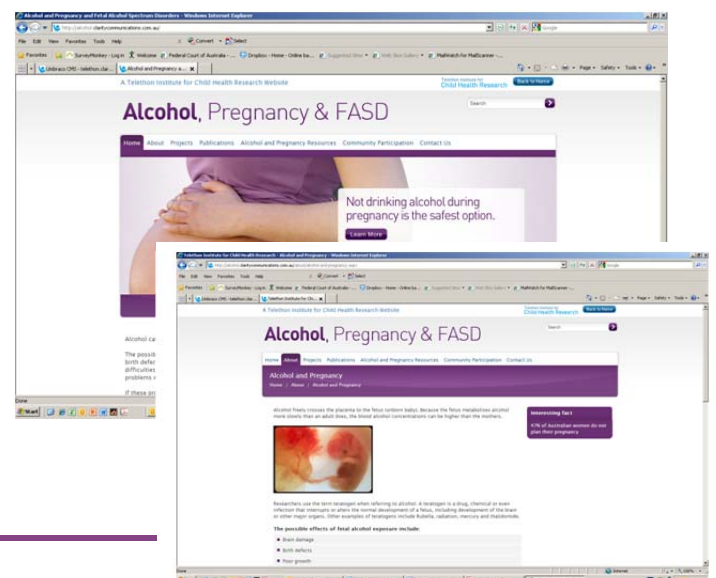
Alcohol and Pregnancy and Fetal Alcohol Spectrum Disorders - Windows Internet Explorer

File Edit View Favorites Tools Help

Favorites SurveyMonkey - Log In Welcome Federal Court of Australia Dropbox - Home - Online ba... Suggested Sites Web Slice Gallery Mailmatch for MailScanner

Umbraco CMS - telethon.clar... Alcohol and Pregnancy a...

Page Safety Tools

A Telethon Institute for Child Health Research Website

Telethon Institute for Child Health Research

Back to Home

Search

Alcohol, Pregnancy & FASD

Home About Projects Publications Alcohol and Pregnancy Resources Community Participation Contact Us

Not drinking alcohol during pregnancy is the safest option.

Learn More

Alcohol ca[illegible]

The possib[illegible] birth defe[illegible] difficulties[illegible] problems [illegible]

If these pr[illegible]

Done

Start

Telethon Institute for Child Health Research - Alcohol and Pregnancy - Windows Internet Explorer

File Edit View Favorites Tools Help

Favorites SurveyMonkey - Log In Welcome Federal Court of Australia Dropbox - Home - Online ba... Suggested Sites Web Slice Gallery Mailmatch for MailScanner

Umbraco CMS - telethon.clar... Telethon Institute for Chi...

A Telethon Institute for Child Health Research Website

Telethon Institute for Child Health Research

Back to Home

Search

Alcohol, Pregnancy & FASD

Home About Projects Publications Alcohol and Pregnancy Resources Community Participation Contact Us

Alcohol and Pregnancy

Home | About | Alcohol and Pregnancy

Alcohol freely crosses the placenta to the fetus (unborn baby). Because the fetus metabolises alcohol more slowly than an adult does, the blood alcohol concentrations can be higher than the mothers.

Interesting fact

47% of Australian women do not plan their pregnancy

Researchers use the term teratogen when referring to alcohol. A teratogen is a drug, chemical or even infection that interrupts or alters the normal development of a fetus, including development of the brain or other major organs. Other examples of teratogens include Rubella, radiation, mercury and thalidomide.

The possible effects of fetal alcohol exposure include:

Brain damage

Birth defects

Poor growth

Done

Internet

100%